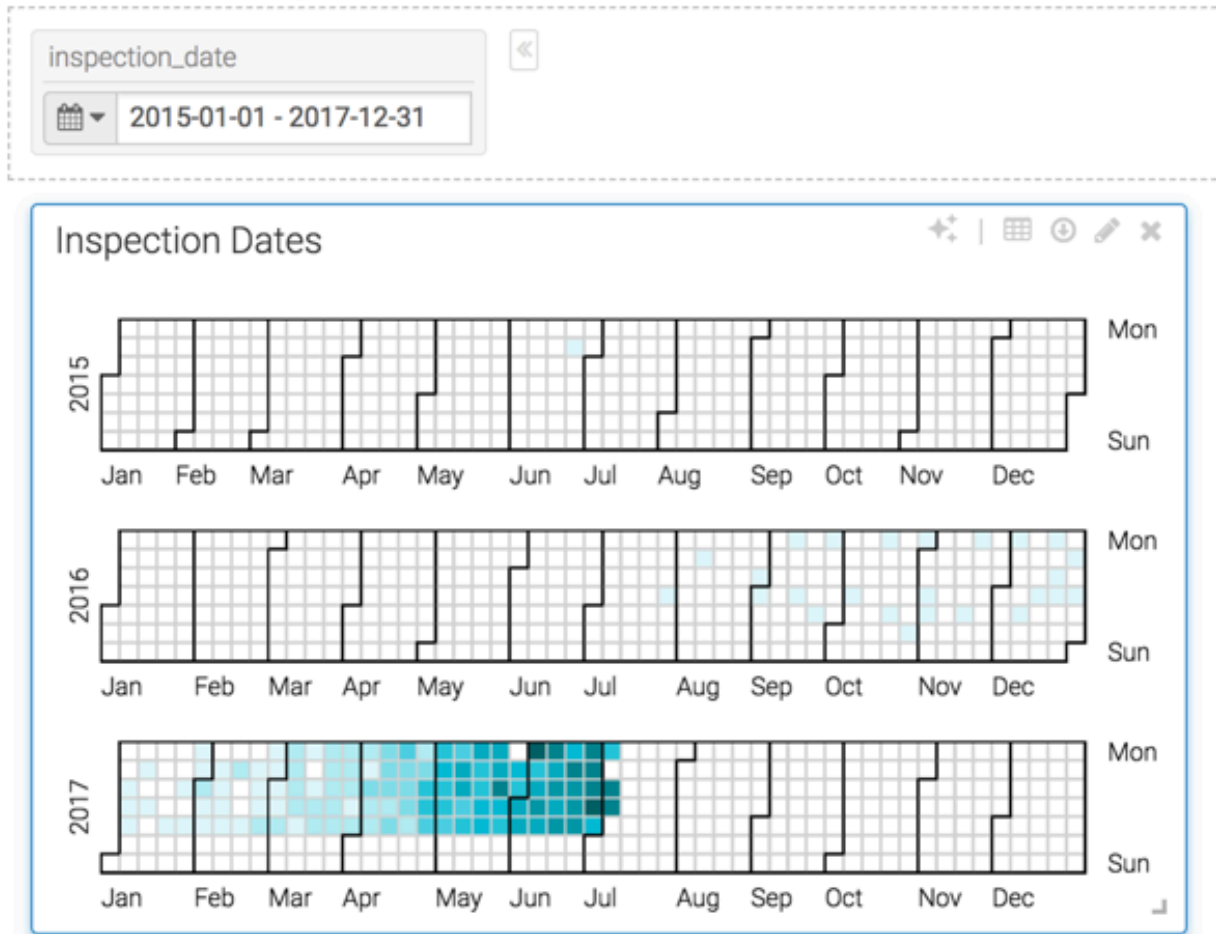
inspection_date

2015-01-01 - 2017-12-31

«

Inspection Dates

2015

Mon

Sun

Jan Feb Mar Apr May Jun Jul Aug Sep Oct Nov Dec

2016

Mon

Sun

Jan Feb Mar Apr May Jun Jul Aug Sep Oct Nov Dec

2017

Mon

Sun

Jan Feb Mar Apr May Jun Jul Aug Sep Oct Nov Dec